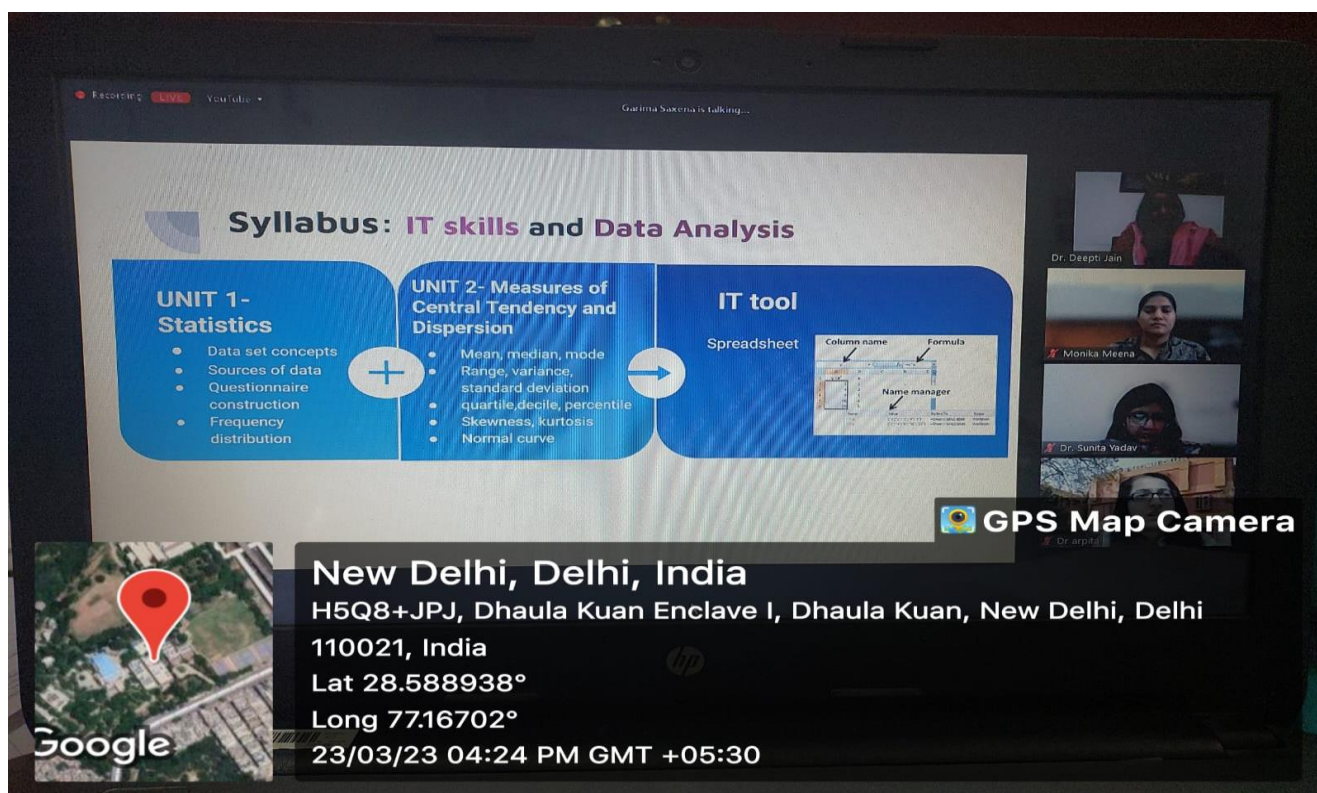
Recording LIVE YouTube

Garima Saxena is talking...

Syllabus: IT skills and Data Analysis

UNIT 1- Statistics
- Data set concepts
- Sources of data
- Questionnaire construction
- Frequency distribution

UNIT 2- Measures of Central Tendency and Dispersion
- Mean, median, mode
- Range, variance, standard deviation
- quartile,decile, percentile
- Skewness, kurtosis
- Normal curve

IT tool
Spreadsheet
Column name
Formula
Name manager

Dr. Deepti Jain
Monika Meena
Dr. Sunita Yadav
Dr arpita

GPS Map Camera

New Delhi, Delhi, India
H5Q8+JPJ, Dhaula Kuan Enclave I, Dhaula Kuan, New Delhi, Delhi 110021, India
Lat 28.588938°
Long 77.16702°
23/03/23 04:24 PM GMT +05:30

Google